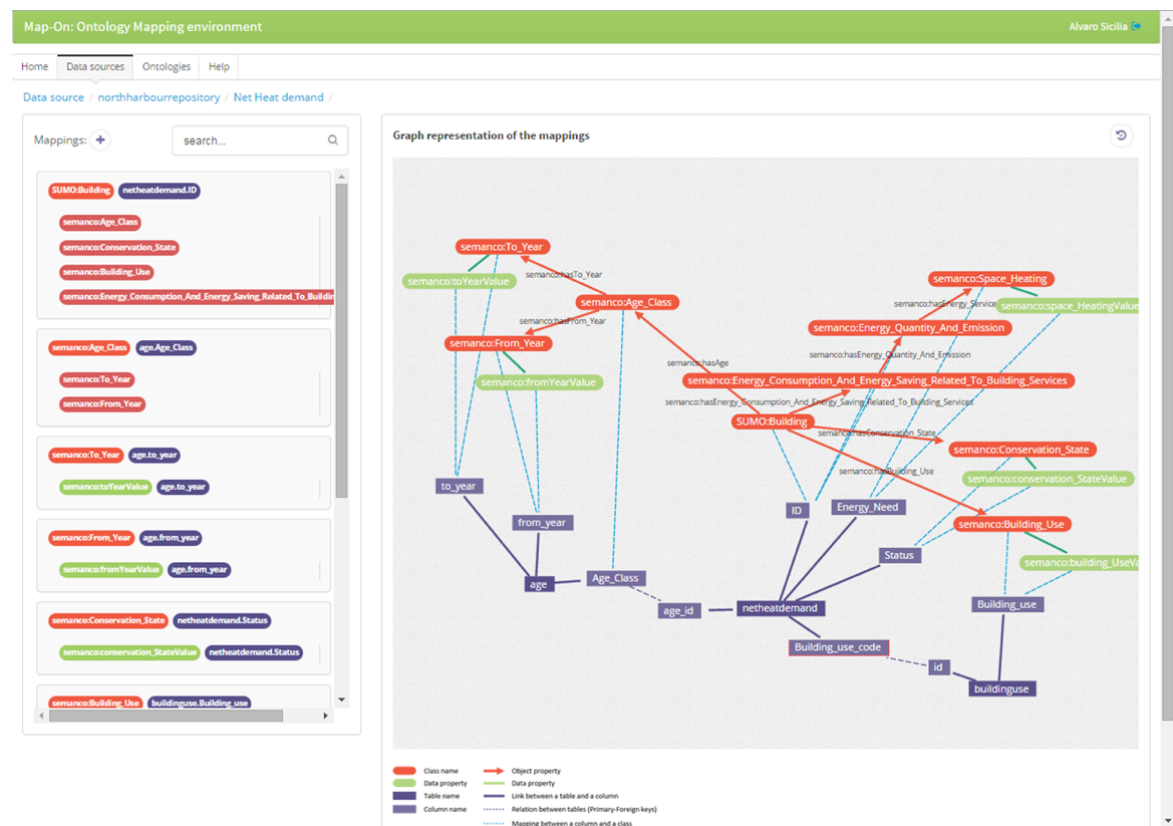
Map-On: Ontology Mapping environment

Alvaro Sicilia

Home | Data sources | Ontologies | Help

Data source / northharbourrepository / Net Heat demand /

Mappings: +

search...

SUMO:Building netheatdemand.ID
semanco:Age_Class
semanco:Conservation_State
semanco:Building_Use
semanco:Energy_Consumption_And_Energy_Saving_Related_To_Buildin

semanco:Age_Class age.Age_Class
semanco:To_Year
semanco:From_Year

semanco:To_Year age.to_year
semanco:toYearValue age.to_year

semanco:From_Year age.from_year
semanco:fromYearValue age.from_year

semanco:Conservation_State netheatdemand.Status
semanco:conservation_StateValue netheatdemand.Status

semanco:Building_Use buildinguse.Building_use

Graph representation of the mappings

semanco:To_Year
semanco:toYearValue
semanco:hasTo_Year
semanco:Age_Class
semanco:hasFrom_Year
semanco:From_Year
semanco:fromYearValue
semanco:Space_Heating
semanco:hasEnergy_Service
semanco:space_HeatingValue
semanco:Energy_Quantity_And_Emission
semanco:hasEnergy_Quantity_And_Emission
semanco:hasAge
semanco:Energy_Consumption_And_Energy_Saving_Related_To_Building_Services
semanco:hasEnergy_Consumption_And_Energy_Saving_Related_To_Building_Services
SUMO:Building
semanco:hasConservation_State
semanco:Conservation_State
semanco:hasBuilding_Use
semanco:conservation_StateValue
semanco:Building_Use
semanco:building_UseVa
to_year
from_year
ID
Energy_Need
Status
age
Age_Class
age_id
netheatdemand
Building_use
Building_use_code
id
buildinguse

Class name
Data property
Table name
Column name
Object property
Data property
Link between a table and a column
Relation between tables (Primary-Foreign keys)
Mapping between a column and a class